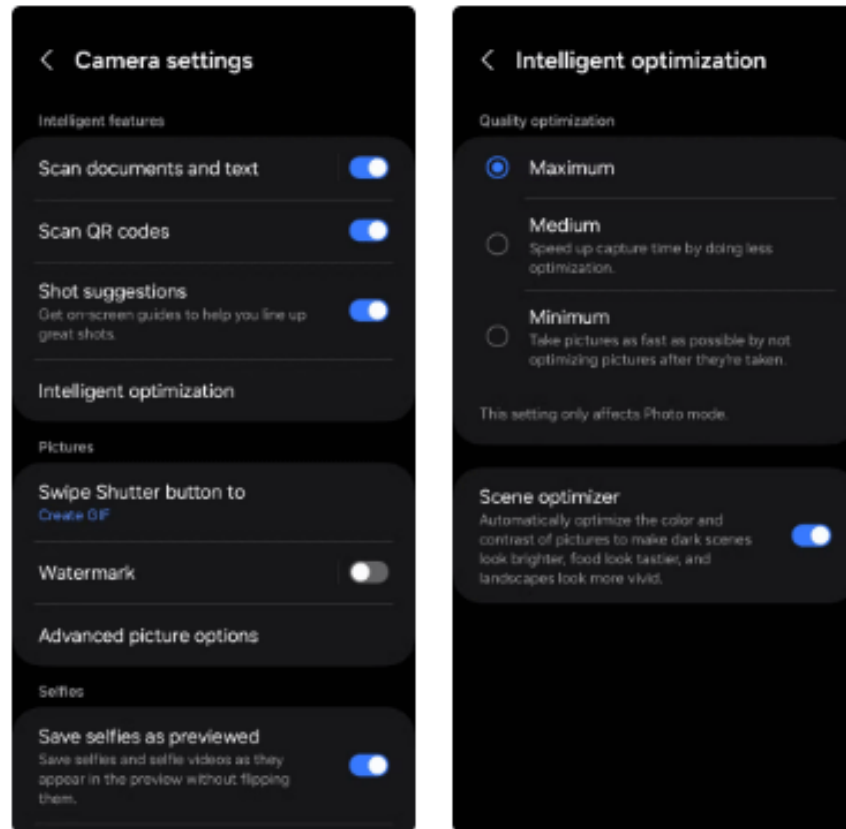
< Camera settings

Intelligent features

Scan documents and text

Scan QR codes

Shot suggestions
Get on-screen guides to help you line up great shots.

Intelligent optimization

Pictures

Swipe Shutter button to
Create GIF

Watermark

Advanced picture options

Selfies

Save selfies as previewed
Save selfies and selfie videos as they appear in the preview without flipping them.

< Intelligent optimization

Quality optimization

Maximum

Medium
Speed up capture time by doing less optimization.

Minimum
Take pictures as fast as possible by not optimizing pictures after they're taken.

This setting only affects Photo mode.

Scene optimizer
Automatically optimize the color and contrast of pictures to make dark scenes look brighter, food look tastier, and landscapes look more vivid.